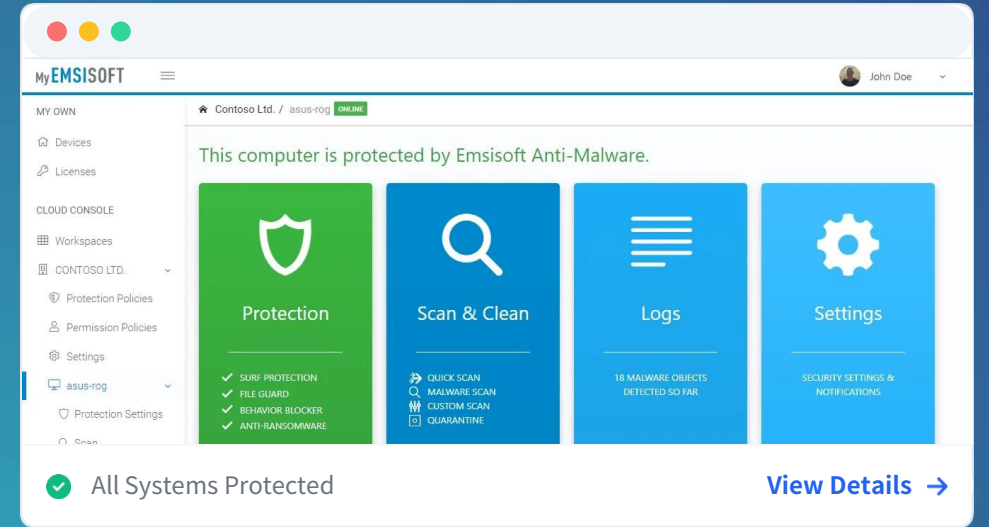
My EMSISOFT

John Doe

MY OWN

Devices

Licenses

CLOUD CONSOLE

Workspaces

CONTOSO LTD.

Protection Policies

Permission Policies

Settings

asus-rog

Protection Settings

Scan

Contoso Ltd. / asus-rog ONLINE

This computer is protected by Emsisoft Anti-Malware.

Protection

SURF PROTECTION
FILE GUARD
BEHAVIOR BLOCKER
ANTI-RANSOMWARE

Scan & Clean

QUICK SCAN
MALWARE SCAN
CUSTOM SCAN
QUARANTINE

Logs

18 MALWARE OBJECTS DETECTED SO FAR

Settings

SECURITY SETTINGS & NOTIFICATIONS

All Systems Protected

View Details